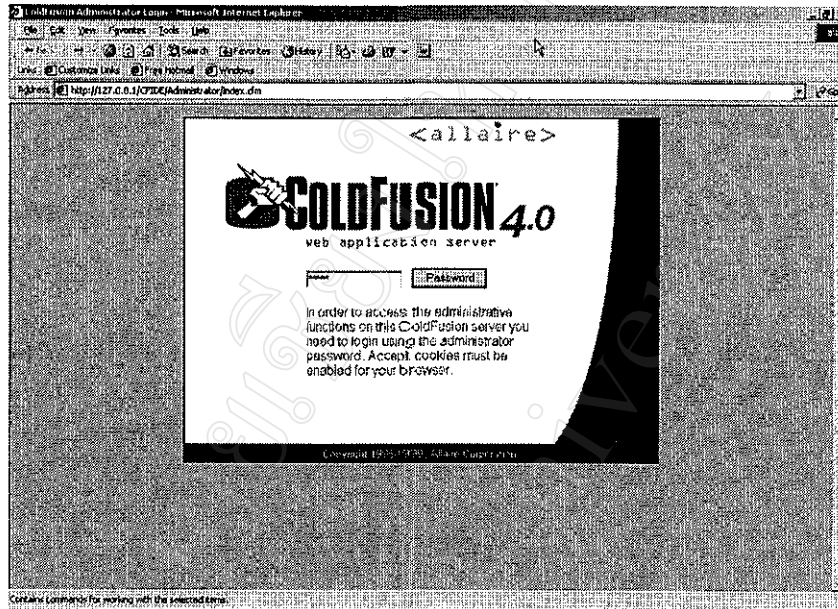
ColdFusion Administrator Login - Microsoft Internet Explorer

File Edit View Favorites Tools Help

Back Forward Stop Refresh Home Search Favorites History

Links Customize Links Free Hotmail Windows

Address http://127.0.0.1/CFIDE/Administrator/index.cfm

<allaire>

COLDFUSION 4.0

web application server

Password

In order to access the administrative functions on this ColdFusion server you need to login using the administrator password. Accept cookies must be enabled for your browser.

Copyright 1995-1998, Allaire Corporation

Contains commands for working with the selected items.